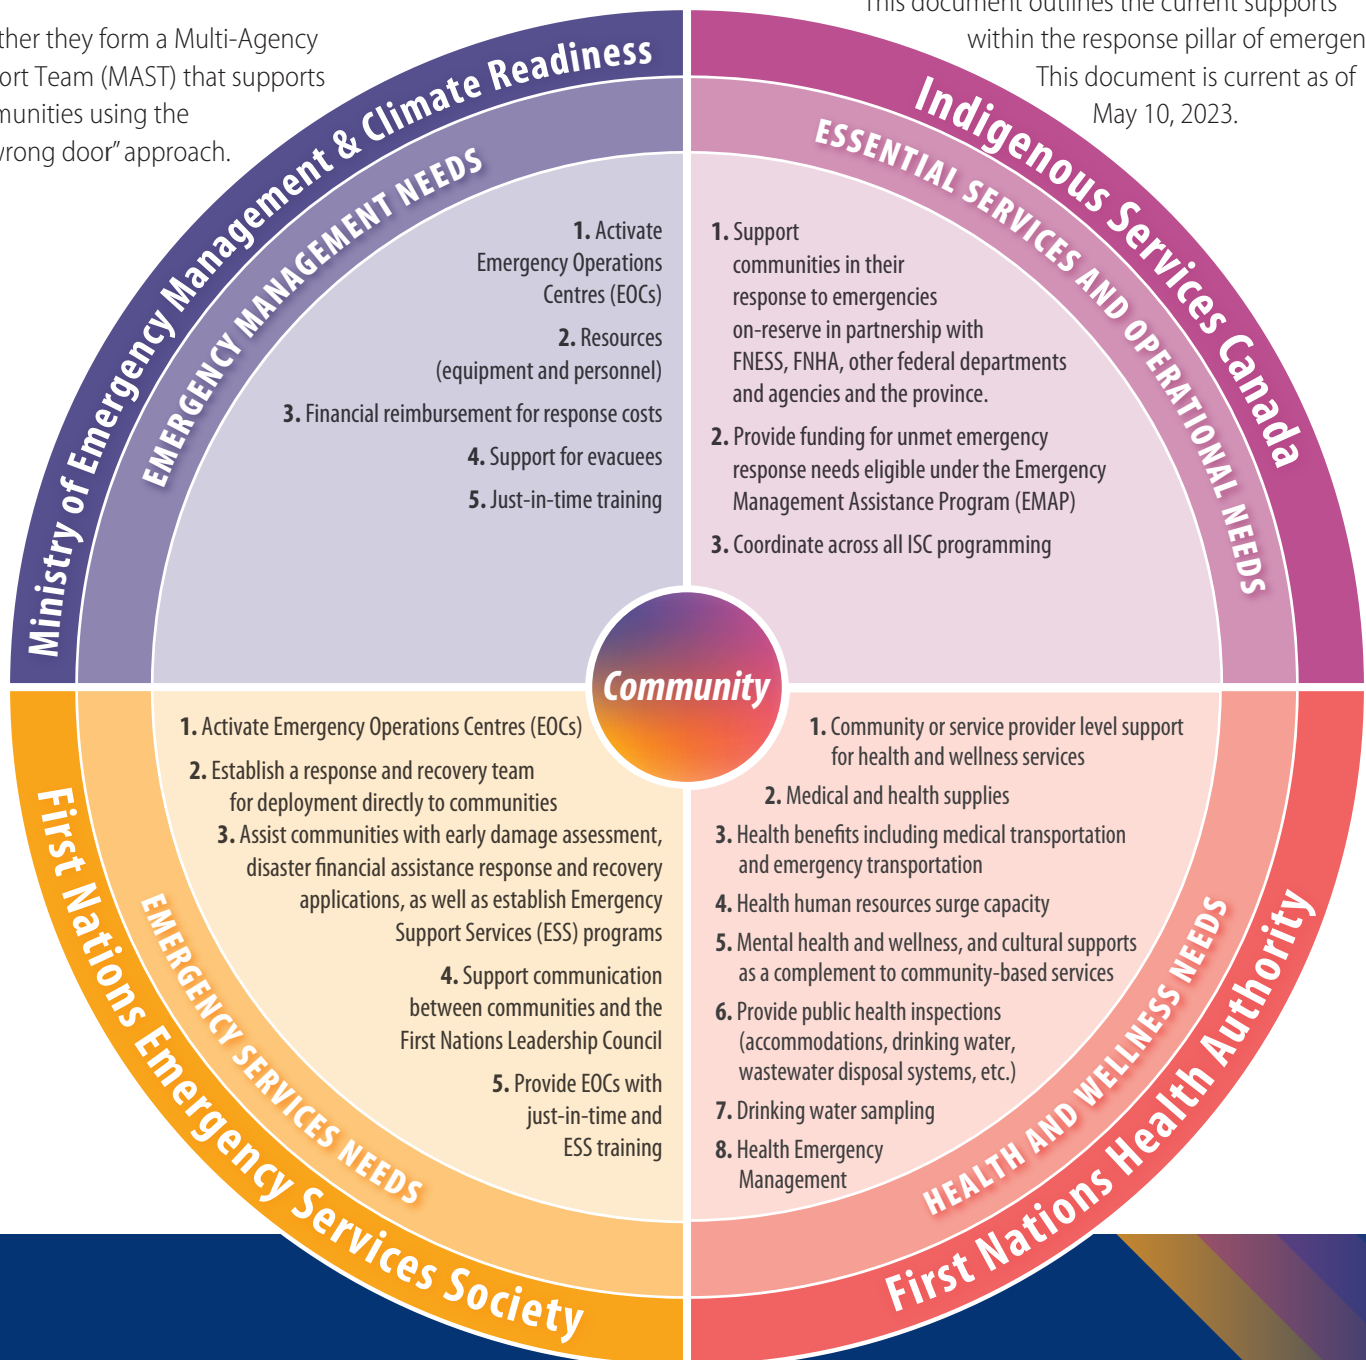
ther they form a Multi-Agency ort Team (MAST) that supports munities using the vrong door" approach.

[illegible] within the response pillar of emergen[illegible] This document is current as of May 10, 2023.

Ministry of Emergency Management & Climate Readiness

EMERGENCY MANAGEMENT NEEDS

1. Activate Emergency Operations Centres (EOCs)

2. Resources (equipment and personnel)

3. Financial reimbursement for response costs

4. Support for evacuees

5. Just-in-time training

Indigenous Services Canada

ESSENTIAL SERVICES AND OPERATIONAL NEEDS

1. Support communities in their response to emergencies on-reserve in partnership with FNESS, FNHA, other federal departments and agencies and the province.

2. Provide funding for unmet emergency response needs eligible under the Emergency Management Assistance Program (EMAP)

3. Coordinate across all ISC programming

Community

First Nations Emergency Services Society

EMERGENCY SERVICES NEEDS

1. Activate Emergency Operations Centres (EOCs)

2. Establish a response and recovery team for deployment directly to communities

3. Assist communities with early damage assessment, disaster financial assistance response and recovery applications, as well as establish Emergency Support Services (ESS) programs

4. Support communication between communities and the First Nations Leadership Council

5. Provide EOCs with just-in-time and ESS training

First Nations Health Authority

HEALTH AND WELLNESS NEEDS

1. Community or service provider level support for health and wellness services

2. Medical and health supplies

3. Health benefits including medical transportation and emergency transportation

4. Health human resources surge capacity

5. Mental health and wellness, and cultural supports as a complement to community-based services

6. Provide public health inspections (accommodations, drinking water, wastewater disposal systems, etc.)

7. Drinking water sampling

8. Health Emergency Management